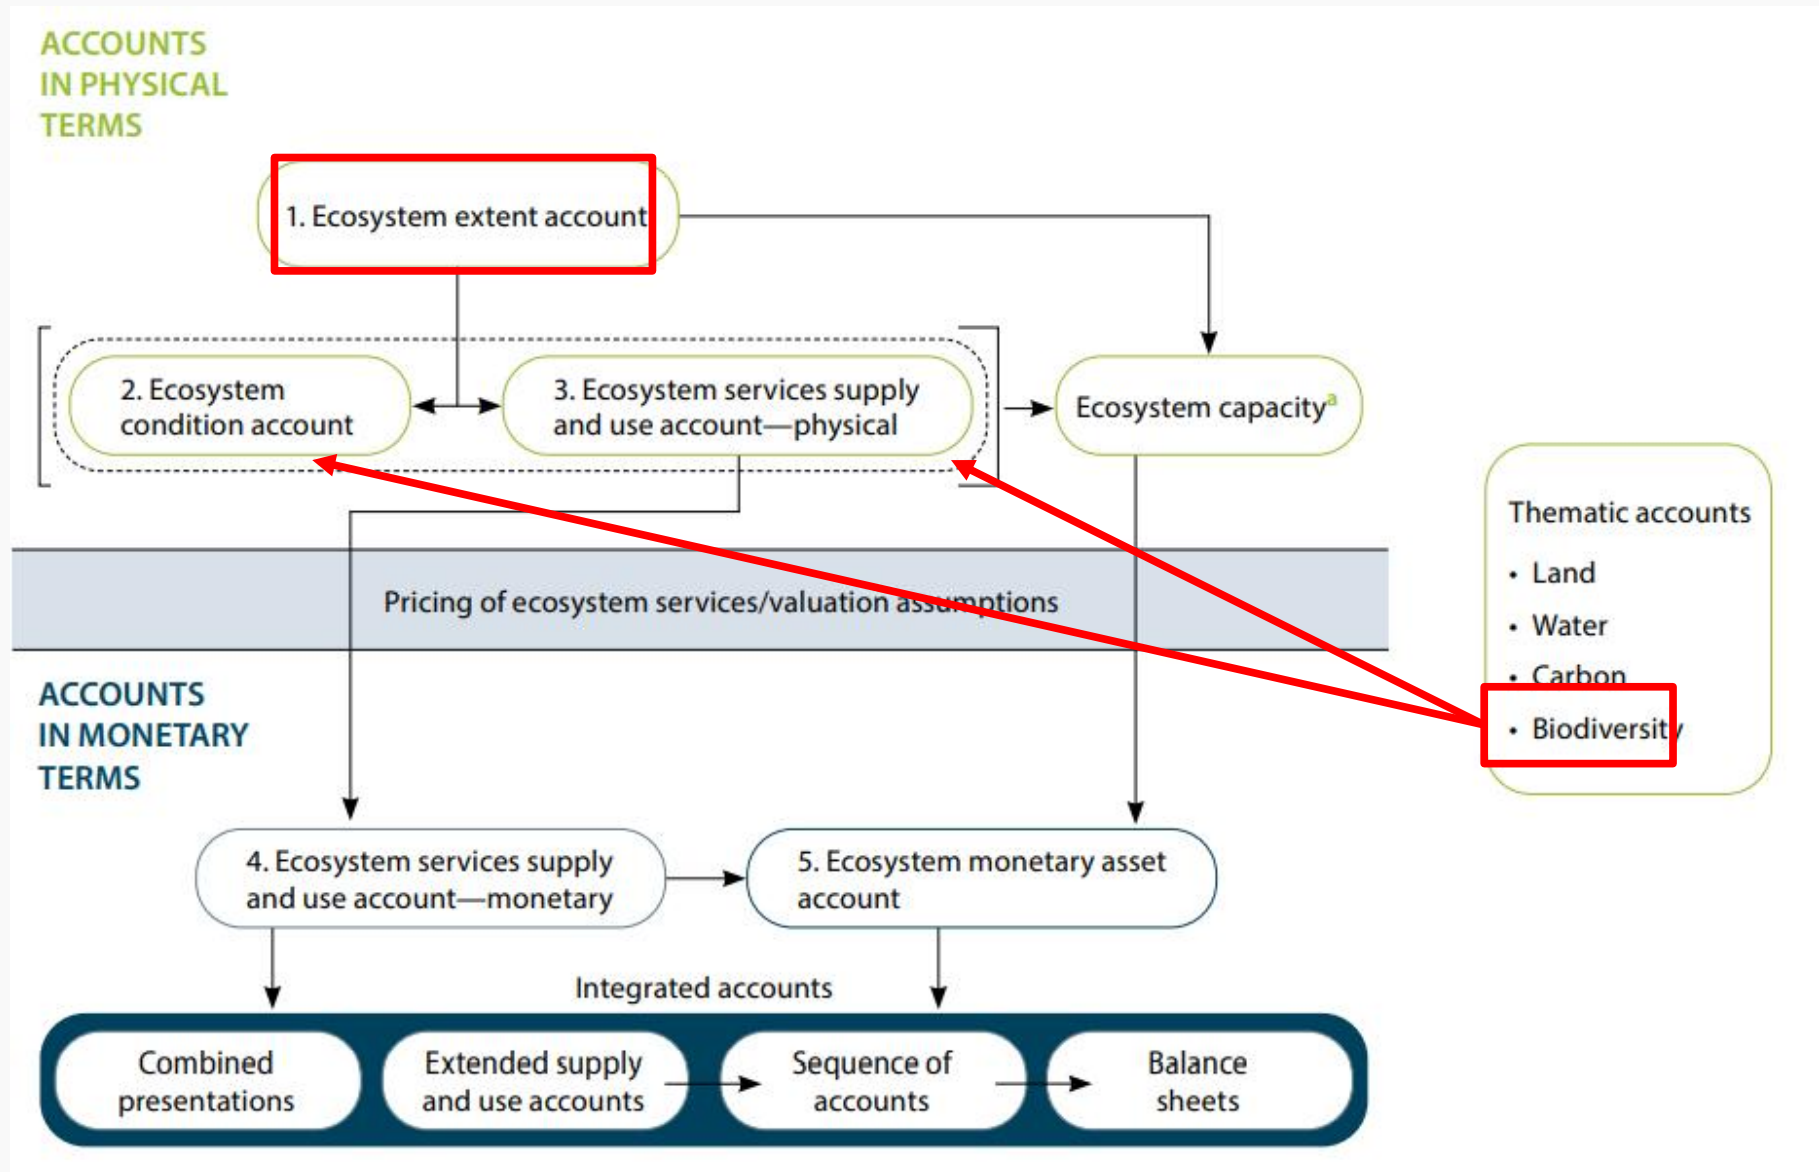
ACCOUNTS IN PHYSICAL TERMS

1. Ecosystem extent account

2. Ecosystem condition account

3. Ecosystem services supply and use account—physical

Ecosystem capacity$^{a}$

Thematic accounts
• Land
• Water
• Carbon
• Biodiversity

Pricing of ecosystem services/valuation assumptions

ACCOUNTS IN MONETARY TERMS

4. Ecosystem services supply and use account—monetary

5. Ecosystem monetary asset account

Integrated accounts

Combined presentations

Extended supply and use accounts

Sequence of accounts

Balance sheets